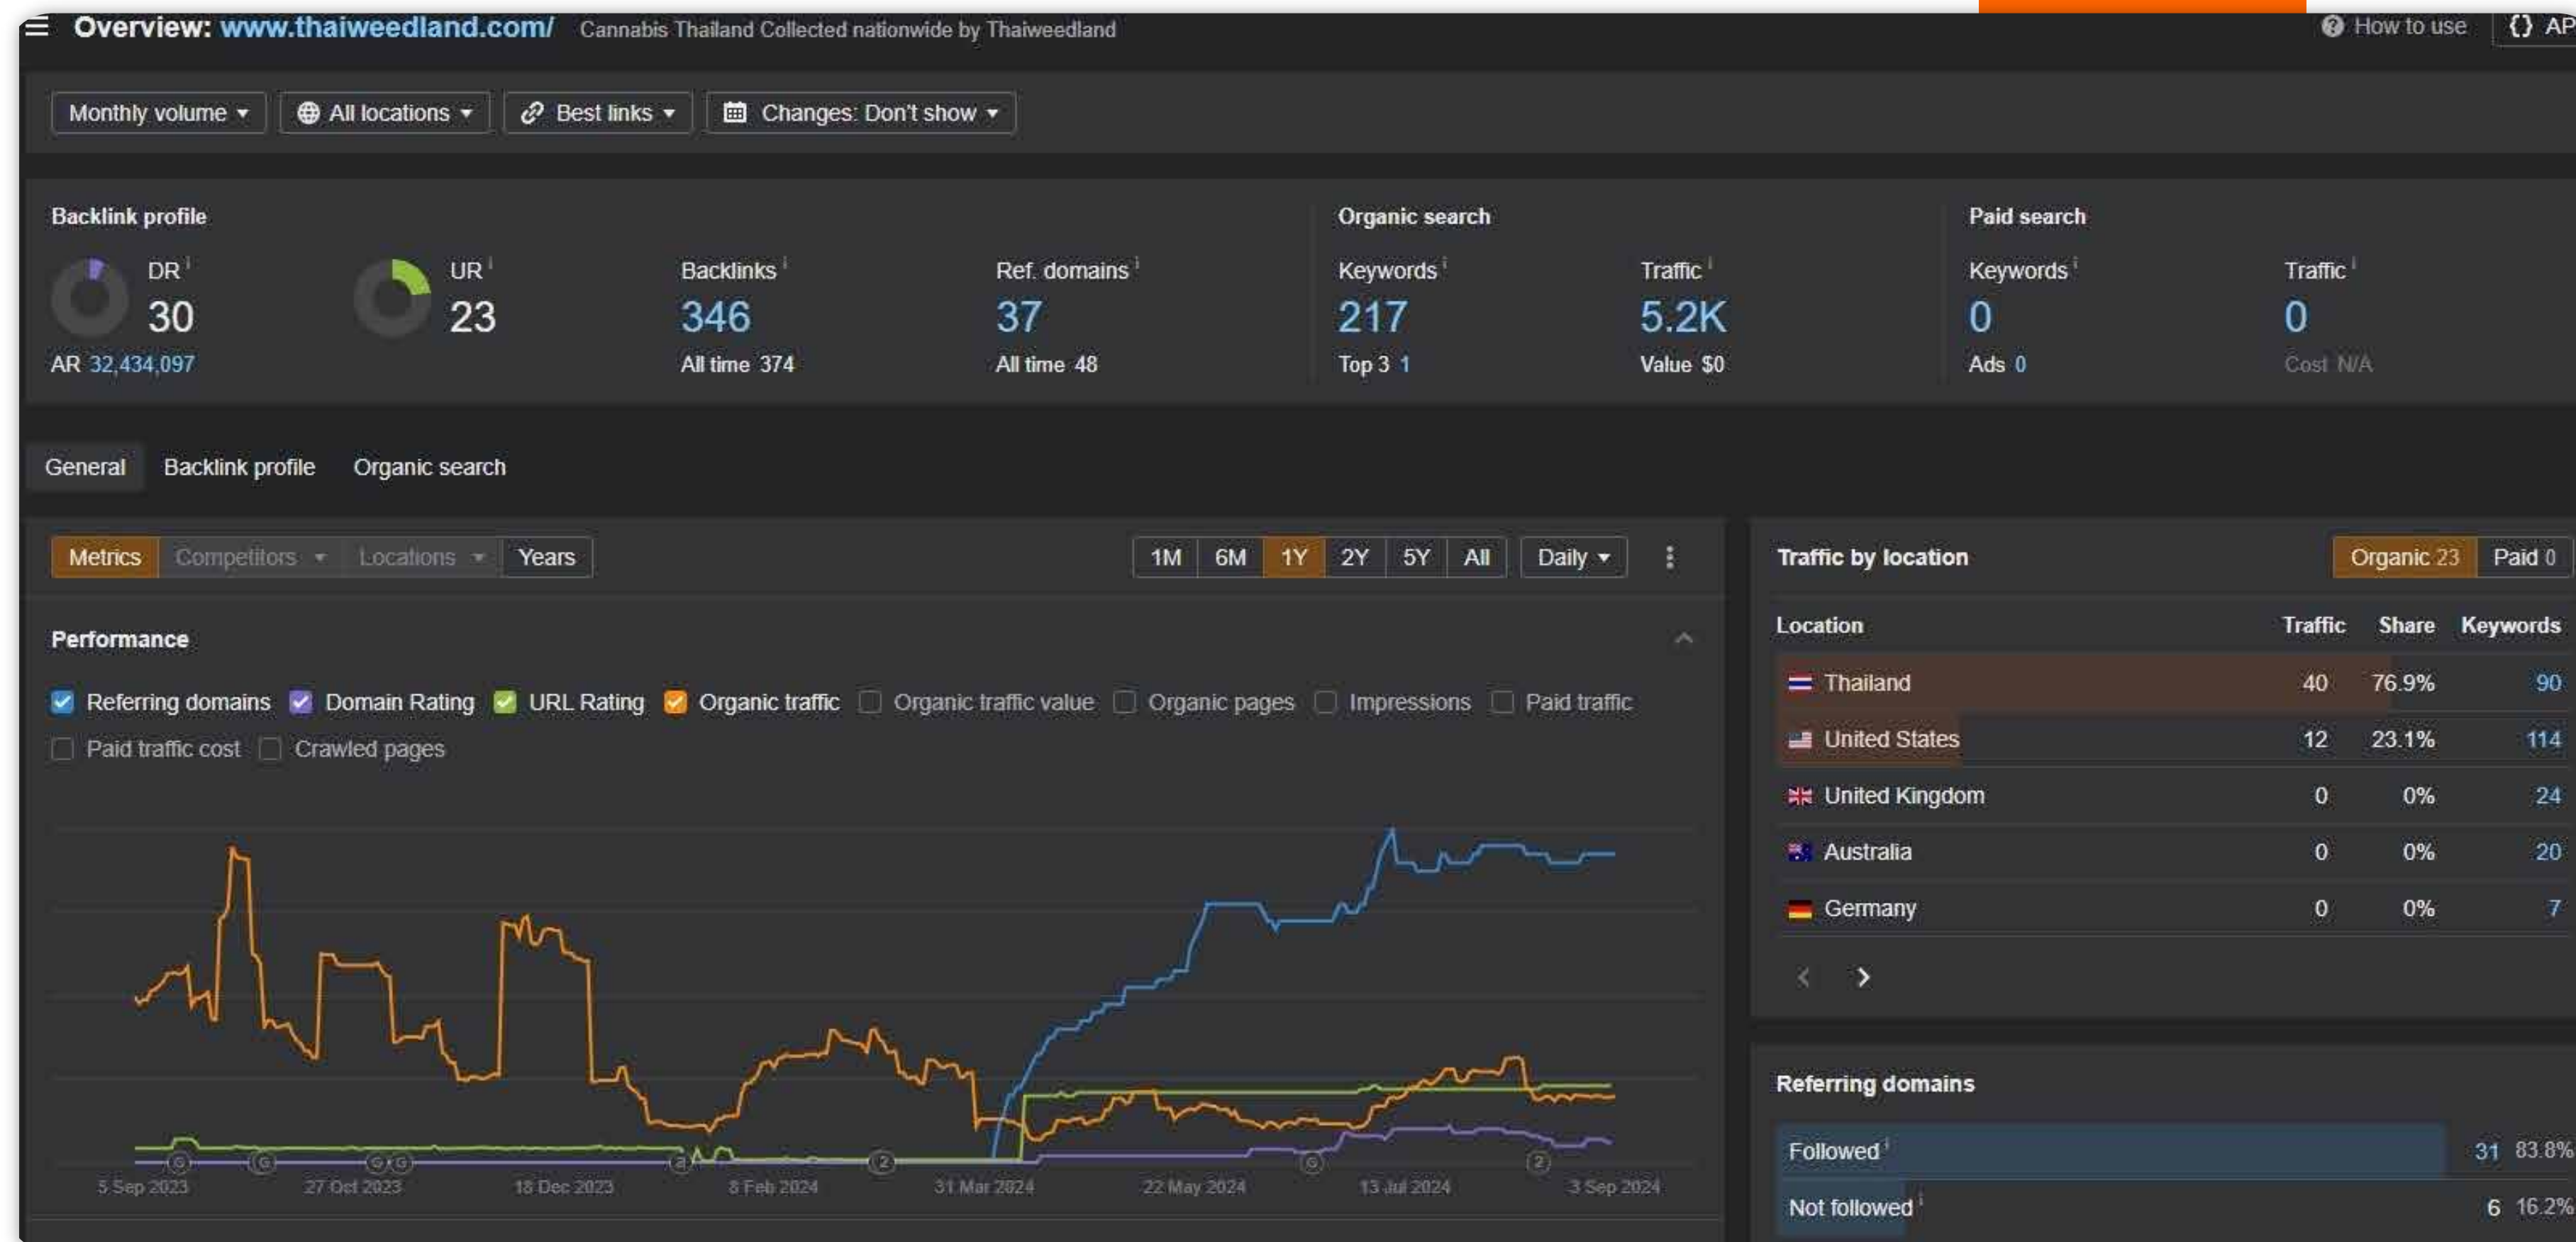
Overview: www.thaiweedland.com/ Cannabis Thailand Collected nationwide by Thaiweedland

How to use {} AP

Monthly volume ▾ All locations ▾ Best links ▾ Changes: Don't show ▾

Backlink profile

DR 30
AR 32,434,097

UR 23

Backlinks 346
All time 374

Ref. domains 37
All time 48

Organic search

Keywords 217
Top 3 1

Traffic 5.2K
Value $0

Paid search

Keywords 0
Ads 0

Traffic 0
Cost N/A

General Backlink profile Organic search

Metrics Competitors ▾ Locations ▾ Years

1M 6M 1Y 2Y 5Y All Daily ▾

Performance

Referring domains Domain Rating URL Rating Organic traffic Organic traffic value Organic pages Impressions Paid traffic Paid traffic cost Crawled pages

5 Sep 2023 27 Oct 2023 18 Dec 2023 8 Feb 2024 31 Mar 2024 22 May 2024 13 Jul 2024 3 Sep 2024

Traffic by location

Organic 23 Paid 0

| Location | Traffic | Share | Keywords |
|---|---|---|---|
| Thailand | 40 | 76.9% | 90 |
| United States | 12 | 23.1% | 114 |
| United Kingdom | 0 | 0% | 24 |
| Australia | 0 | 0% | 20 |
| Germany | 0 | 0% | 7 |

Referring domains

Followed 31 83.8%
Not followed 6 16.2%